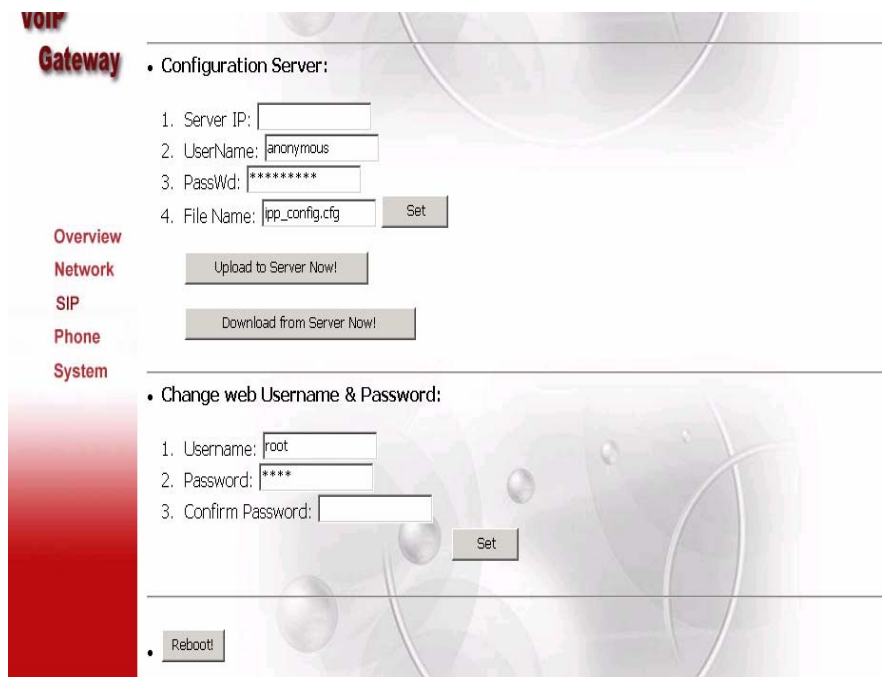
VoIP
Gateway

Overview
Network
SIP
Phone
System

• Configuration Server:

1. Server IP:
2. UserName: anonymous
3. PassWd: *********
4. File Name: ipp_config.cfg Set

Upload to Server Now!

Download from Server Now!

• Change web Username & Password:

1. Username: root
2. Password: ****
3. Confirm Password:

Set

• Reboot!